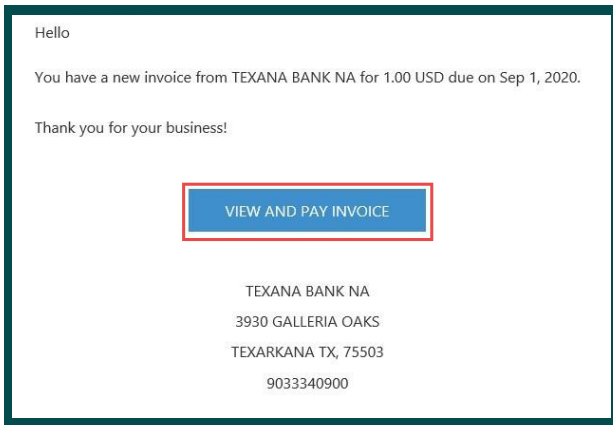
Hello

You have a new invoice from TEXANA BANK NA for 1.00 USD due on Sep 1, 2020.

Thank you for your business!

VIEW AND PAY INVOICE

TEXANA BANK NA
3930 GALLERIA OAKS
TEXARKANA TX, 75503
9033340900